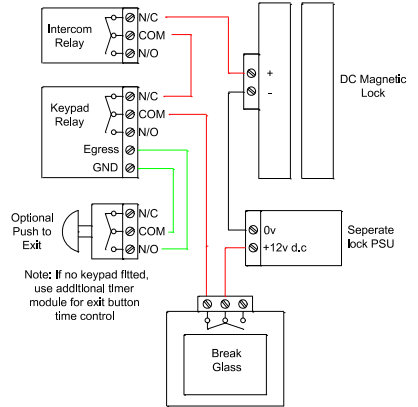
Intercom Relay
N/C
COM
N/O

Keypad Relay
N/C
COM
N/O
Egress
GND

+
-

DC Magnetic Lock

Optional Push to Exit
N/C
COM
N/O

0v
+12v d.c

Seperate lock PSU

Note: If no keypad fitted, use additional timer module for exit button time control

Break Glass